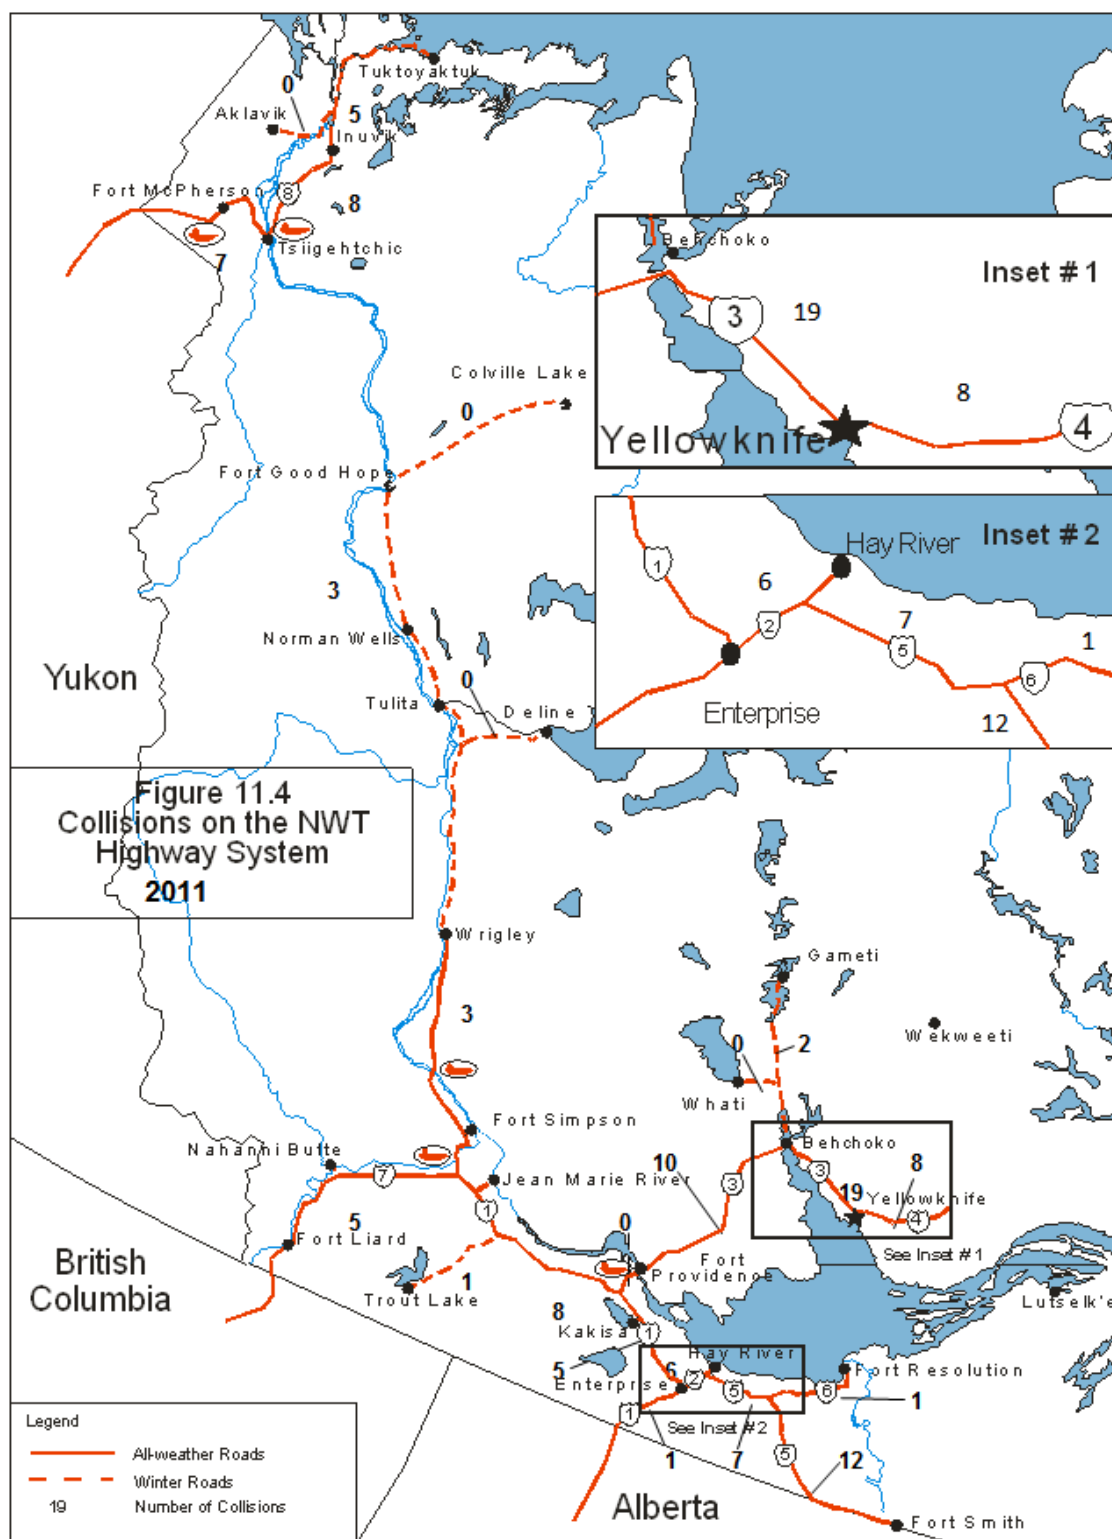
Tuktoyaktuk
0
Aklavik
5
Inuvik
Fort McPherson
8
8
Tsiigehtchic
7
Behchoko
Inset # 1
3
19
8
4
Yellowknife
Colville Lake
0
Fort Good Hope
Hay River
Inset # 2
1
6
2
7
5
1
6
Enterprise
12
3
Norman Wells
Yukon
0
Tulita
Deline
Figure 11.4
Collisions on the NWT Highway System
2011
Wrigley
Gameti
3
Wekweeti
0
2
Whati
Fort Simpson
Behchoko
Nahanni Butte
10
8
7
Jean Marie River
3
19
Yellowknife
1
3
4
5
Fort Liard
0
See Inset # 1
Fort Providence
1
British Columbia
Trout Lake
8
Lutselk'e
Kakisa
1
Hay River
5
6
Enterprise
2
5
6
Fort Resolution
1
1
See Inset # 2
Legend
All-weather Roads
Winter Roads
19 Number of Collisions
5
1
7
12
Alberta
Fort Smith